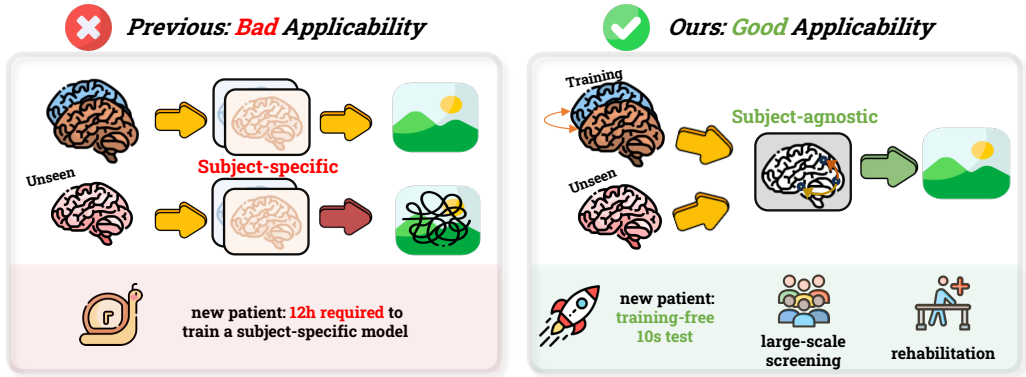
Previous: Bad Applicability

Subject-specific

Unseen

new patient: 12h required to train a subject-specific model

Ours: Good Applicability

Training

Subject-agnostic

Unseen

new patient: training-free 10s test

large-scale screening

rehabilitation